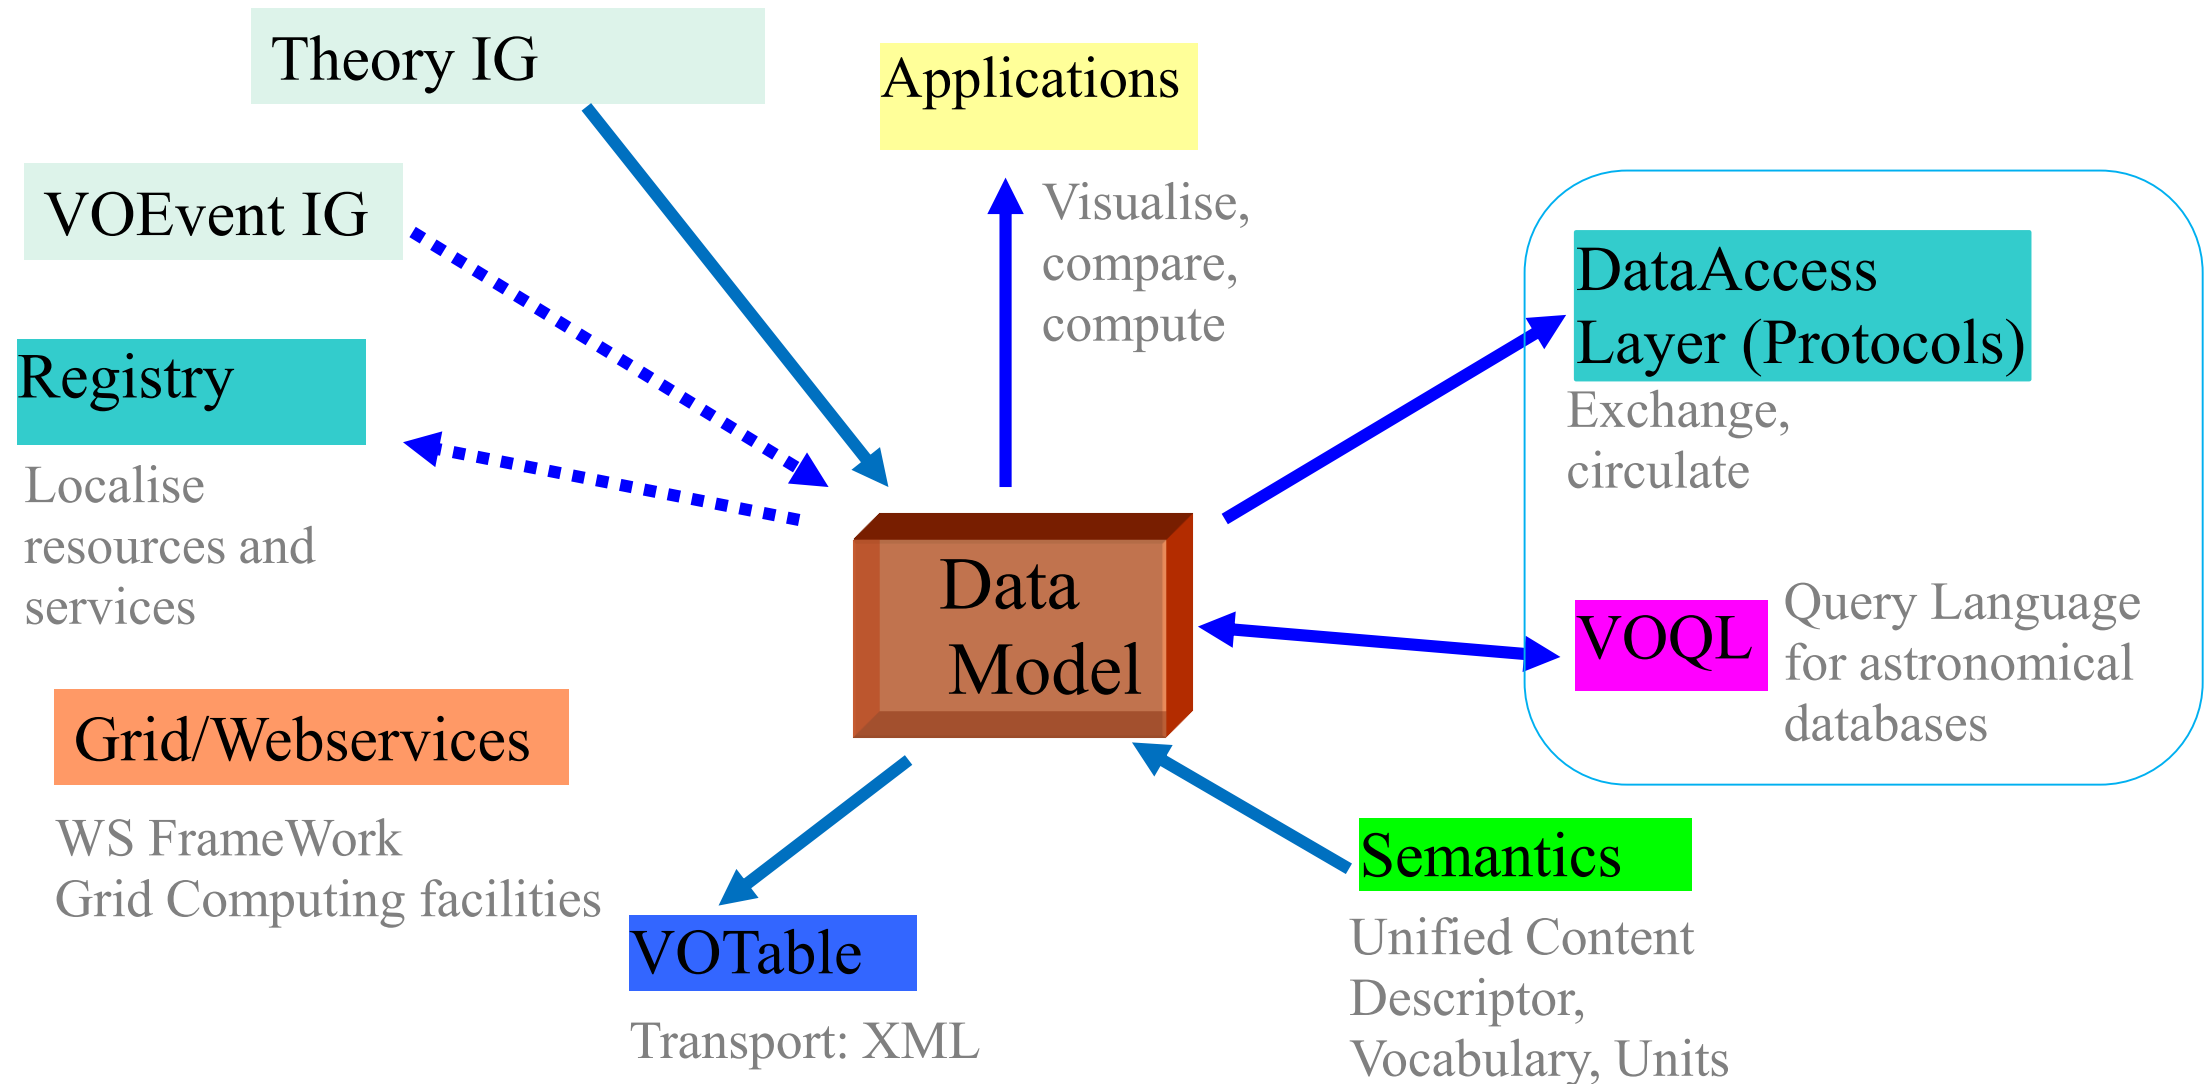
Theory IG

Applications

VOEvent IG

Visualise, compare, compute

DataAccess Layer (Protocols)

Exchange, circulate

Registry

Localise resources and services

Data Model

VOQL

Query Language for astronomical databases

Grid/Webservices

WS FrameWork
Grid Computing facilities

Semantics

VOTable

Transport: XML

Unified Content Descriptor, Vocabulary, Units